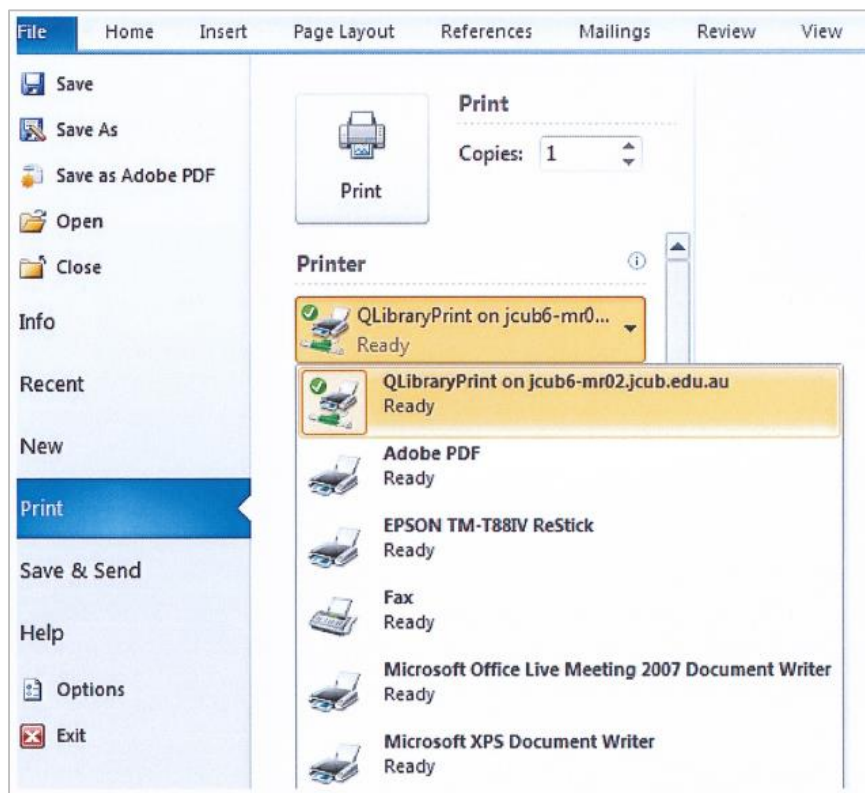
File Home Insert Page Layout References Mailings Review View

Save
Save As
Save as Adobe PDF
Open
Close
Info
Recent
New
Print
Save & Send
Help
Options
Exit

Print

Print
Copies: 1

Printer

QLibraryPrint on jcub6-mr0...
Ready

QLibraryPrint on jcub6-mr02.jcub.edu.au
Ready

Adobe PDF
Ready

EPSON TM-T88IV ReStick
Ready

Fax
Ready

Microsoft Office Live Meeting 2007 Document Writer
Ready

Microsoft XPS Document Writer
Ready